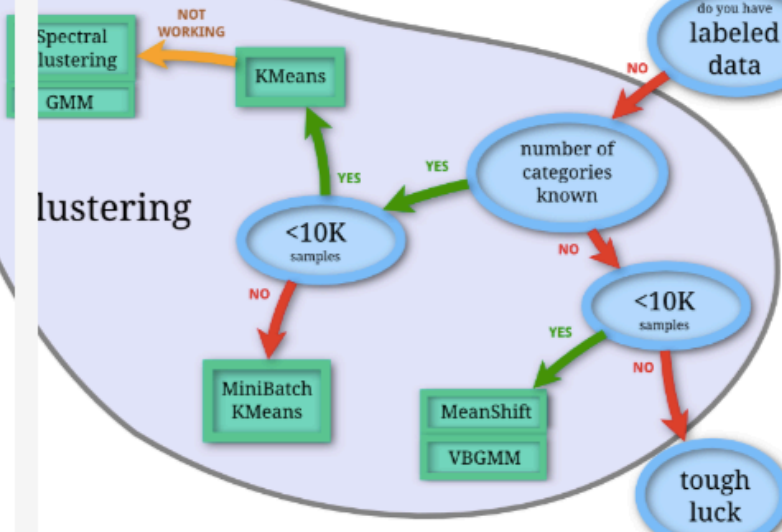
do you have labeled data

NO

number of categories known

YES

NOT WORKING

Spectral lustering

GMM

KMeans

YES

lustering

<10K samples

NO

NO

<10K samples

YES

NO

MiniBatch KMeans

MeanShift

VBGMM

tough luck